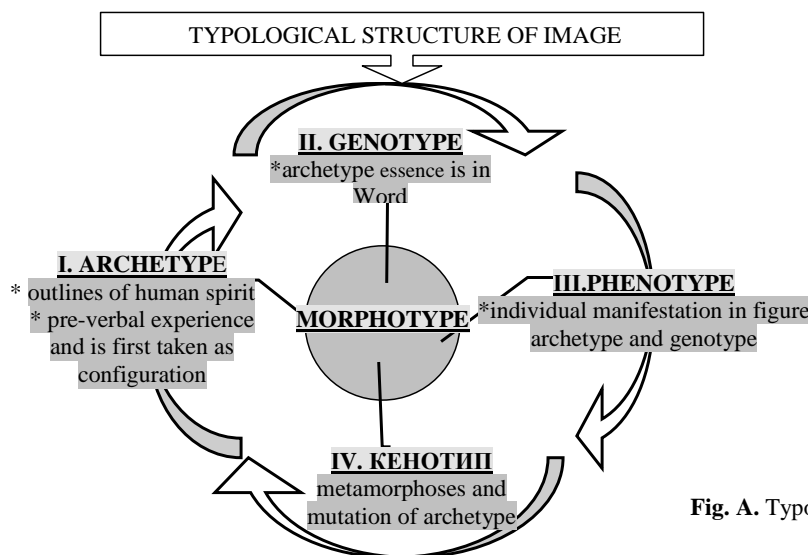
TYPOLOGICAL STRUCTURE OF IMAGE

II. GENOTYPE
*archetype essence is in Word

I. ARCHETYPE
* outlines of human spirit
* pre-verbal experience and is first taken as configuration

MORPHOTYPE

III.PHENOTYPE
*individual manifestation in figure archetype and genotype

IV. КЕНОТИП
metamorphoses and mutation of archetype

Fig. A. Typo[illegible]